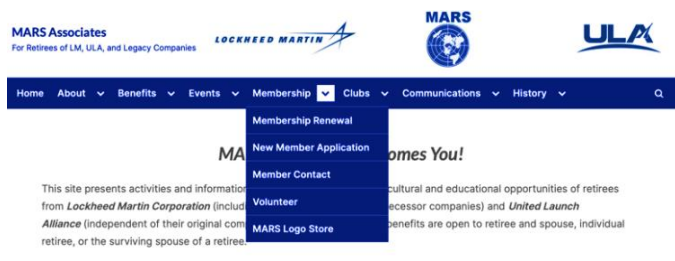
MARS Associates
For Retirees of LM, ULA, and Legacy Companies

LOCKHEED MARTIN

MARS

ULA

Home About Benefits Events Membership Clubs Communications History

Membership Renewal
New Member Application
Member Contact
Volunteer
MARS Logo Store

MA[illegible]omes You!

This site presents activities and information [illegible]cultural and educational opportunities of retirees from *Lockheed Martin Corporation* (includ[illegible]ecessor companies) and ***United Launch Alliance*** (independent of their original com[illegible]benefits are open to retiree and spouse, individual retiree, or the surviving spouse of a retiree.